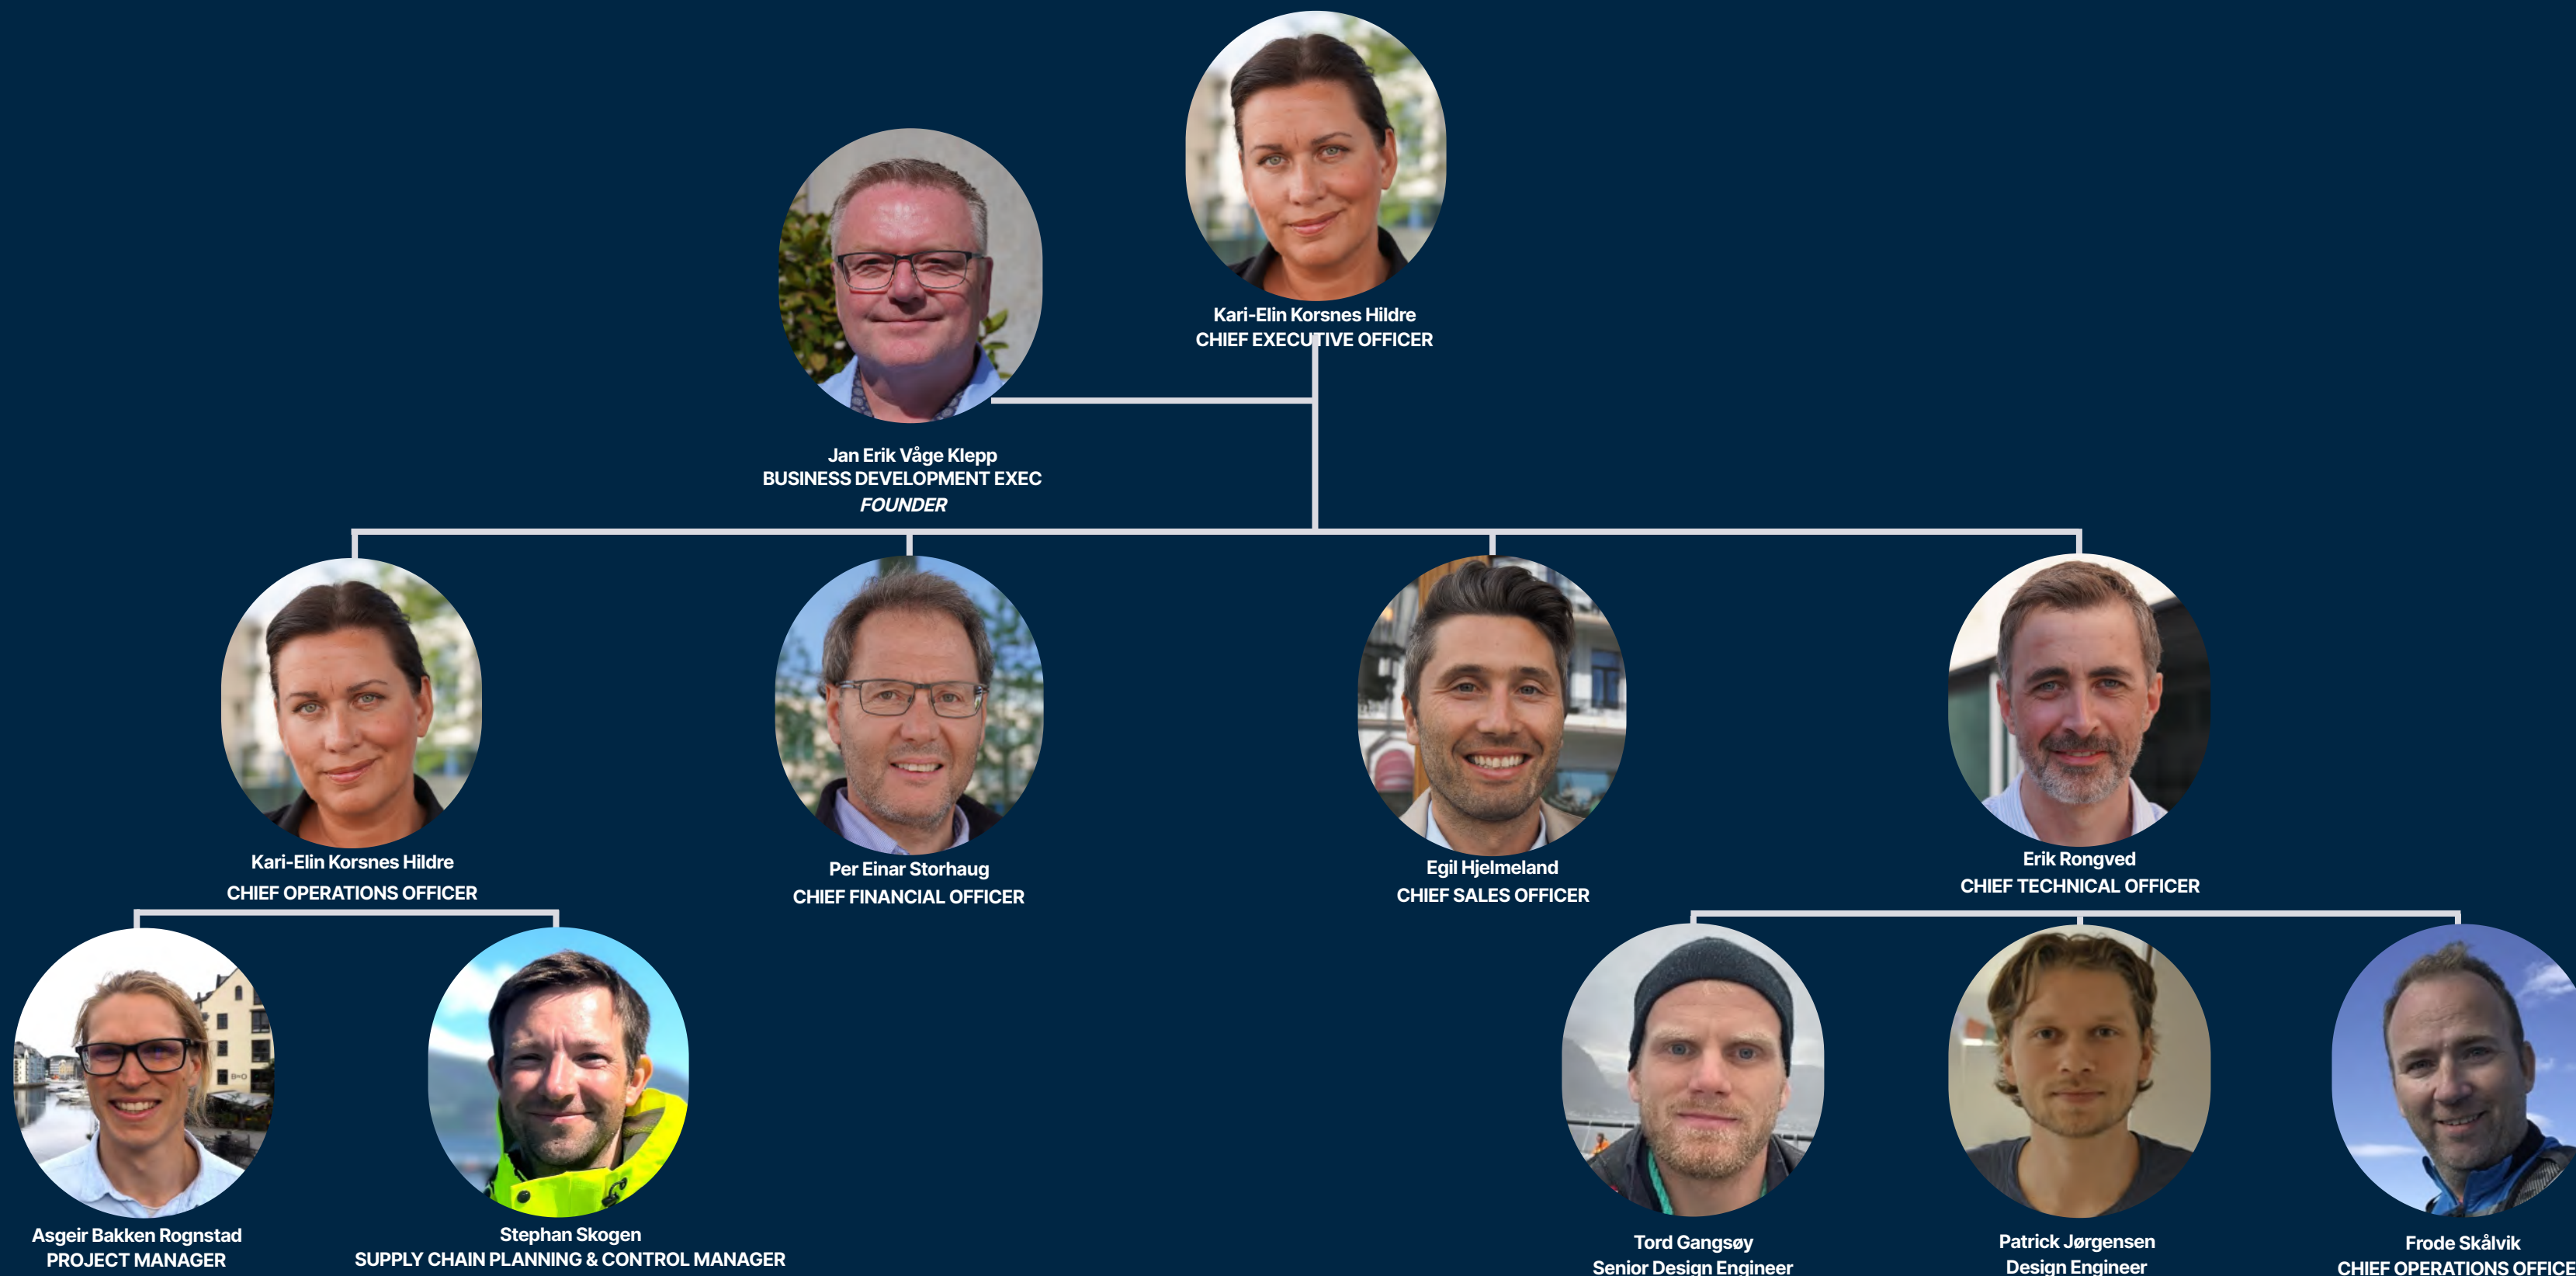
Kari-Elin Korsnes Hildre
CHIEF EXECUTIVE OFFICER

Jan Erik Våge Klepp
BUSINESS DEVELOPMENT EXEC
FOUNDER

Kari-Elin Korsnes Hildre
CHIEF OPERATIONS OFFICER

Per Einar Storhaug
CHIEF FINANCIAL OFFICER

Egil Hjelmeland
CHIEF SALES OFFICER

Erik Rongved
CHIEF TECHNICAL OFFICER

Asgeir Bakken Rognstad
PROJECT MANAGER

Stephan Skogen
SUPPLY CHAIN PLANNING & CONTROL MANAGER

Tord Gangsøy
Senior Design Engineer

Patrick Jørgensen
Design Engineer

Frode Skålvik
CHIEF OPERATIONS OFFICE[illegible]